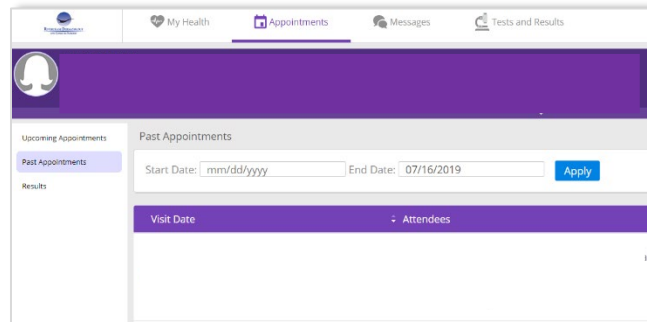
My Health

Appointments

Messages

Tests and Results

Upcoming Appointments

Past Appointments

Results

Past Appointments

Start Date: mm/dd/yyyy

End Date: 07/16/2019

Apply

| Visit Date | Attendees |
|---|---|